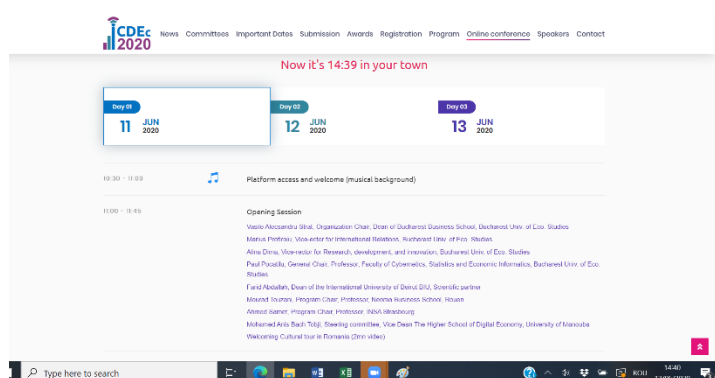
ICDEc 2020

News Committees Important Dates Submission Awards Registration Program Online conference Speakers Contact

Now it's 14:39 in your town

Day 01
11 JUN 2020

Day 02
12 JUN 2020

Day 03
13 JUN 2020

10:30 – 11:00

Platform access and welcome (musical background)

11:00 – 11:45

Opening Session

Vasile Alecsandru Strat, Organization Chair, Dean of Bucharest Business School, Bucharest Univ. of Eco. Studies

Marius Profiroiu, Vice-rector for International Relations, Bucharest Univ. of Eco. Studies

Alina Dima, Vice-rector for Research, development, and innovation, Bucharest Univ. of Eco. Studies

Paul Pocatilu, General Chair, Professor, Faculty of Cybernetics, Statistics and Economic Informatics, Bucharest Univ. of Eco. Studies

Farid Abdallah, Dean of the International University of Beirut BIU, Scientific partner

Mourad Touzani, Program Chair, Professor, Neoma Business School, Rouen

Ahmed Bamer, Program Chair, Professor, INSA Strasbourg

Mohamed Anis Bach Tobji, Steering committee, Vice Dean The Higher School of Digital Economy, University of Manouba

Welcoming Cultural tour in Romania (2min video)

Type here to search

ROU 14:40